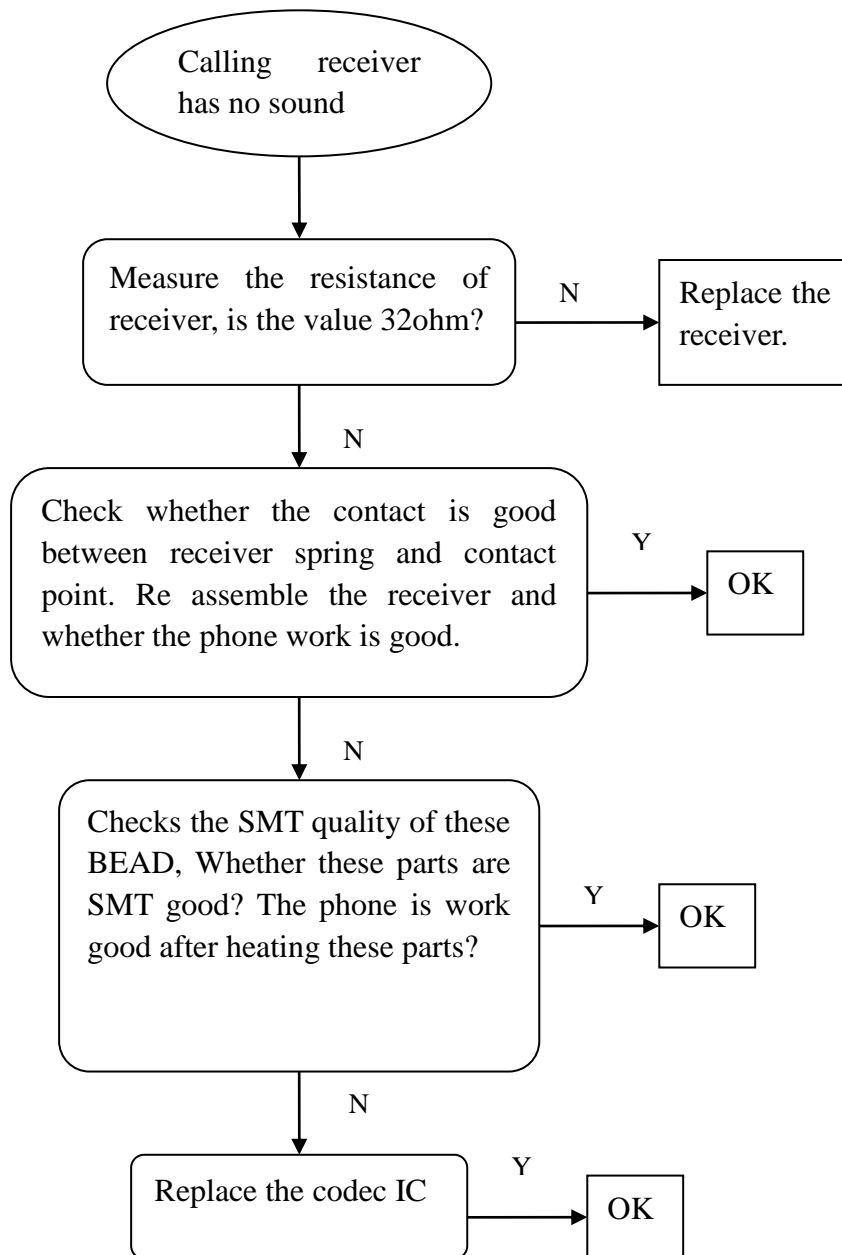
Calling receiver has no sound

Measure the resistance of receiver, is the value 32ohm?

N

Replace the receiver.

N

Check whether the contact is good between receiver spring and contact point. Re assemble the receiver and whether the phone work is good.

Y

OK

N

Checks the SMT quality of these BEAD, Whether these parts are SMT good? The phone is work good after heating these parts?

Y

OK

N

Replace the codec IC

Y

OK